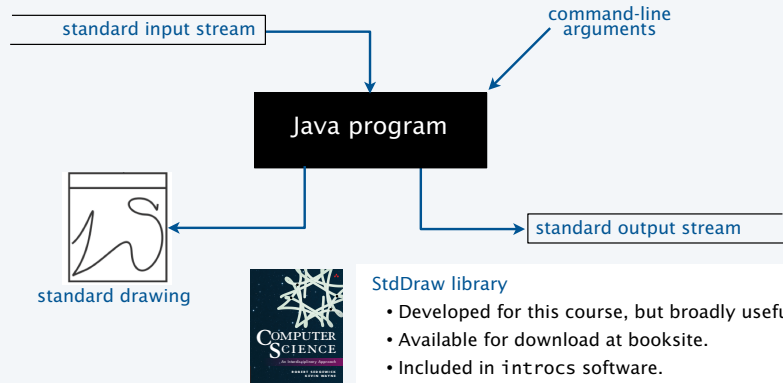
standard input stream

command-line arguments

Java program

standard drawing

standard output stream

COMPUTER SCIENCE
An Interdisciplinary Approach
ROBERT SEDGEWICK
KEVIN WAYNE

StdDraw library
• Developed for this course, but broadly usefu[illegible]
• Available for download at booksite.
• Included in introcs software.